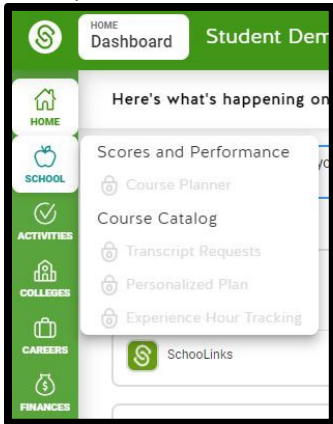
HOME
Dashboard
Student Dem

HOME
Here's what's happening on

SCHOOL
Scores and Performance
Course Planner
Course Catalog
Transcript Requests
Personalized Plan
Experience Hour Tracking

ACTIVITIES

COLLEGES

CAREERS
SchooLinks

FINANCES